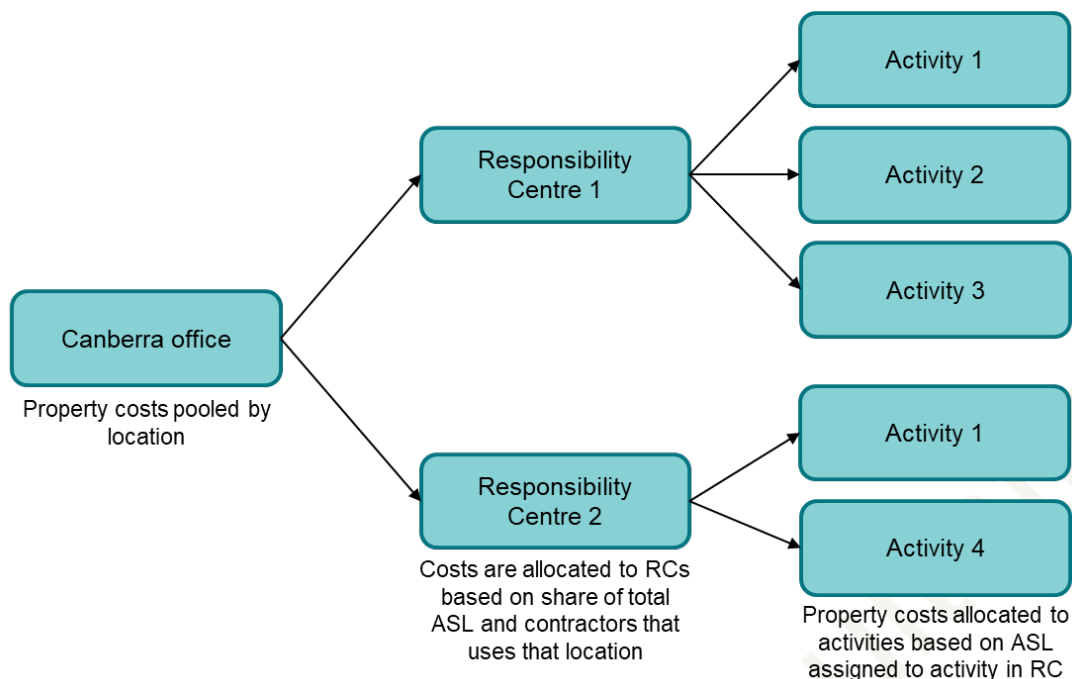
Canberra office

Property costs pooled by location

Responsibility Centre 1

Responsibility Centre 2

Costs are allocated to RCs based on share of total ASL and contractors that uses that location

Activity 1

Activity 2

Activity 3

Activity 1

Activity 4

Property costs allocated to activities based on ASL assigned to activity in RC